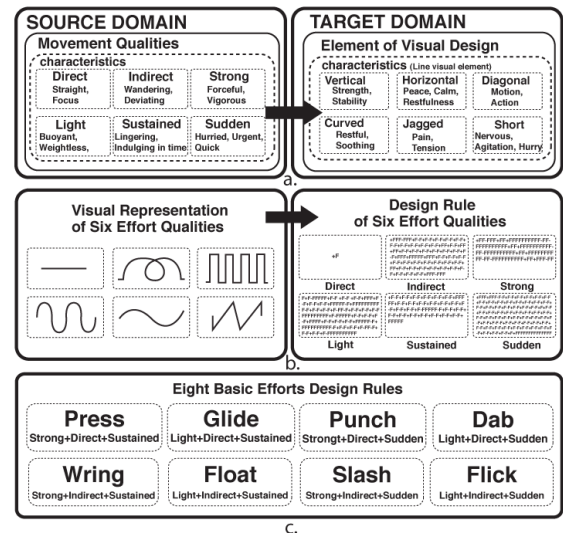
SOURCE DOMAIN

Movement Qualities

characteristics

Direct
Straight, Focus

Indirect
Wandering, Deviating

Strong
Forceful, Vigorous

Light
Buoyant, Weightless,

Sustained
Lingering, Indulging in time

Sudden
Hurried, Urgent, Quick

TARGET DOMAIN

Element of Visual Design

characteristics (Line visual element)

Vertical
Strength, Stability

Horizontal
Peace, Calm, Restfulness

Diagonal
Motion, Action

Curved
Restful, Soothing

Jagged
Pain, Tension

Short
Nervous, Agitation, Hurry

a.

Visual Representation of Six Effort Qualities

Design Rule of Six Effort Qualities

Direct

Indirect

Strong

Light

Sustained

Sudden

b.

Eight Basic Efforts Design Rules

Press
Strong+Direct+Sustained

Glide
Light+Direct+Sustained

Punch
Strongt+Direct+Sudden

Dab
Light+Direct+Sudden

Wring
Strong+Indirect+Sustained

Float
Light+Indirect+Sustained

Slash
Strong+Indirect+Sudden

Flick
Light+Indirect+Sudden

c.